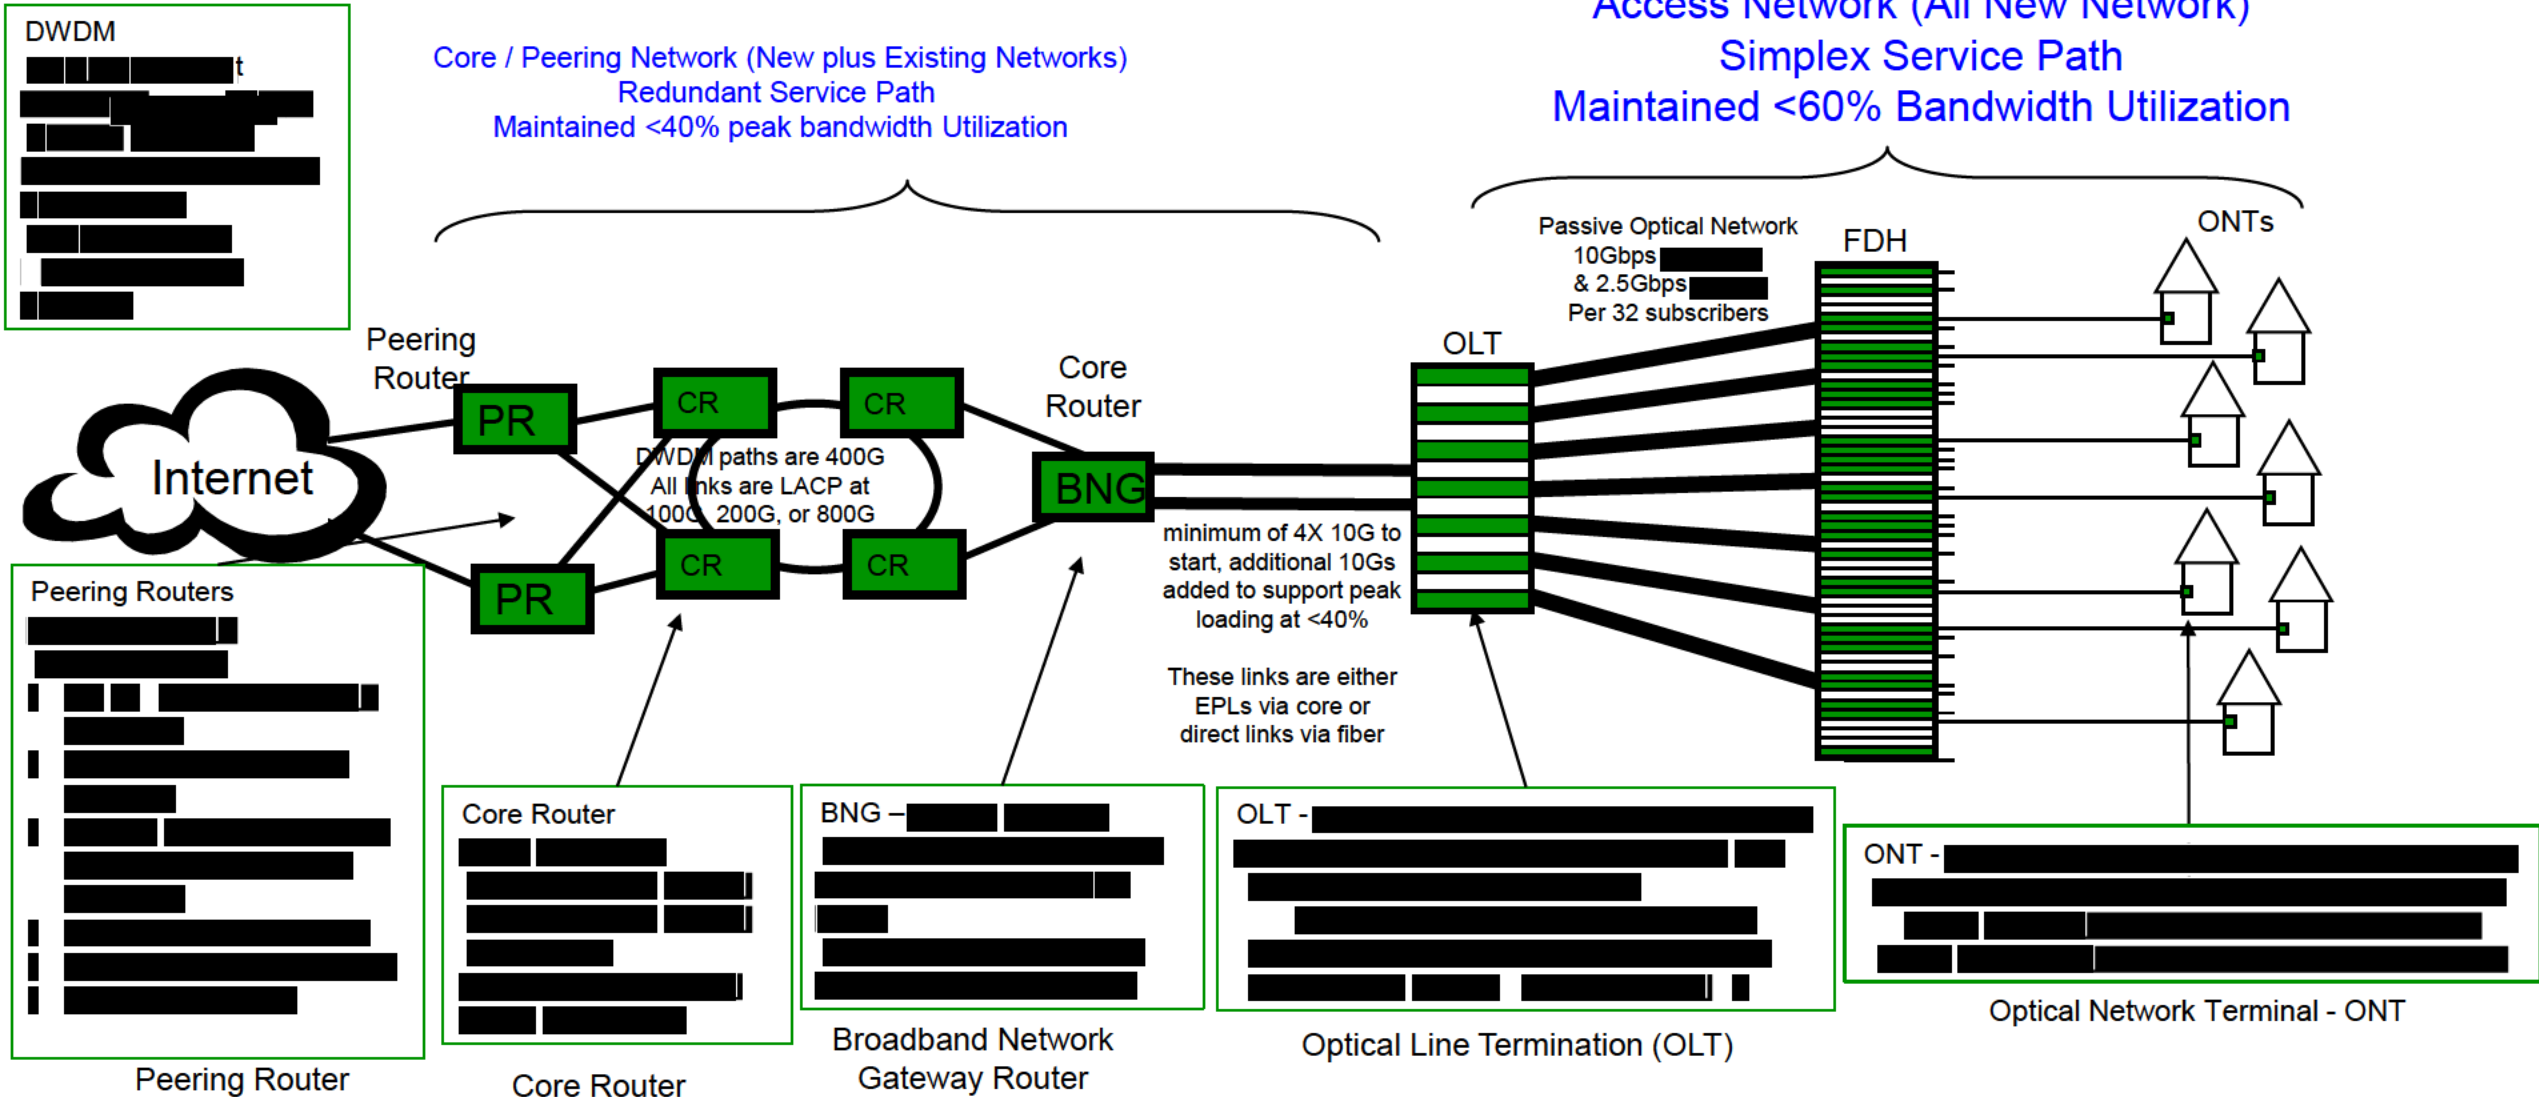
DWDM
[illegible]t

Core / Peering Network (New plus Existing Networks)
Redundant Service Path
Maintained <40% peak bandwidth Utilization

Access Network (All New Network)
Simplex Service Path
Maintained <60% Bandwidth Utilization

Passive Optical Network
10Gbps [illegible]
& 2.5Gbps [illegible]
Per 32 subscribers

FDH

ONTs

Peering Router

Internet

PR

PR

CR

CR

CR

CR

DWDM paths are 400G
All links are LACP at
100G, 200G, or 800G

Core Router

BNG

OLT

minimum of 4X 10G to start, additional 10Gs added to support peak loading at <40%

These links are either EPLs via core or direct links via fiber

Peering Routers
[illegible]

Peering Router

Core Router
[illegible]

Core Router

BNG – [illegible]

Broadband Network Gateway Router

OLT - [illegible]

Optical Line Termination (OLT)

ONT - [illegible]

Optical Network Terminal - ONT